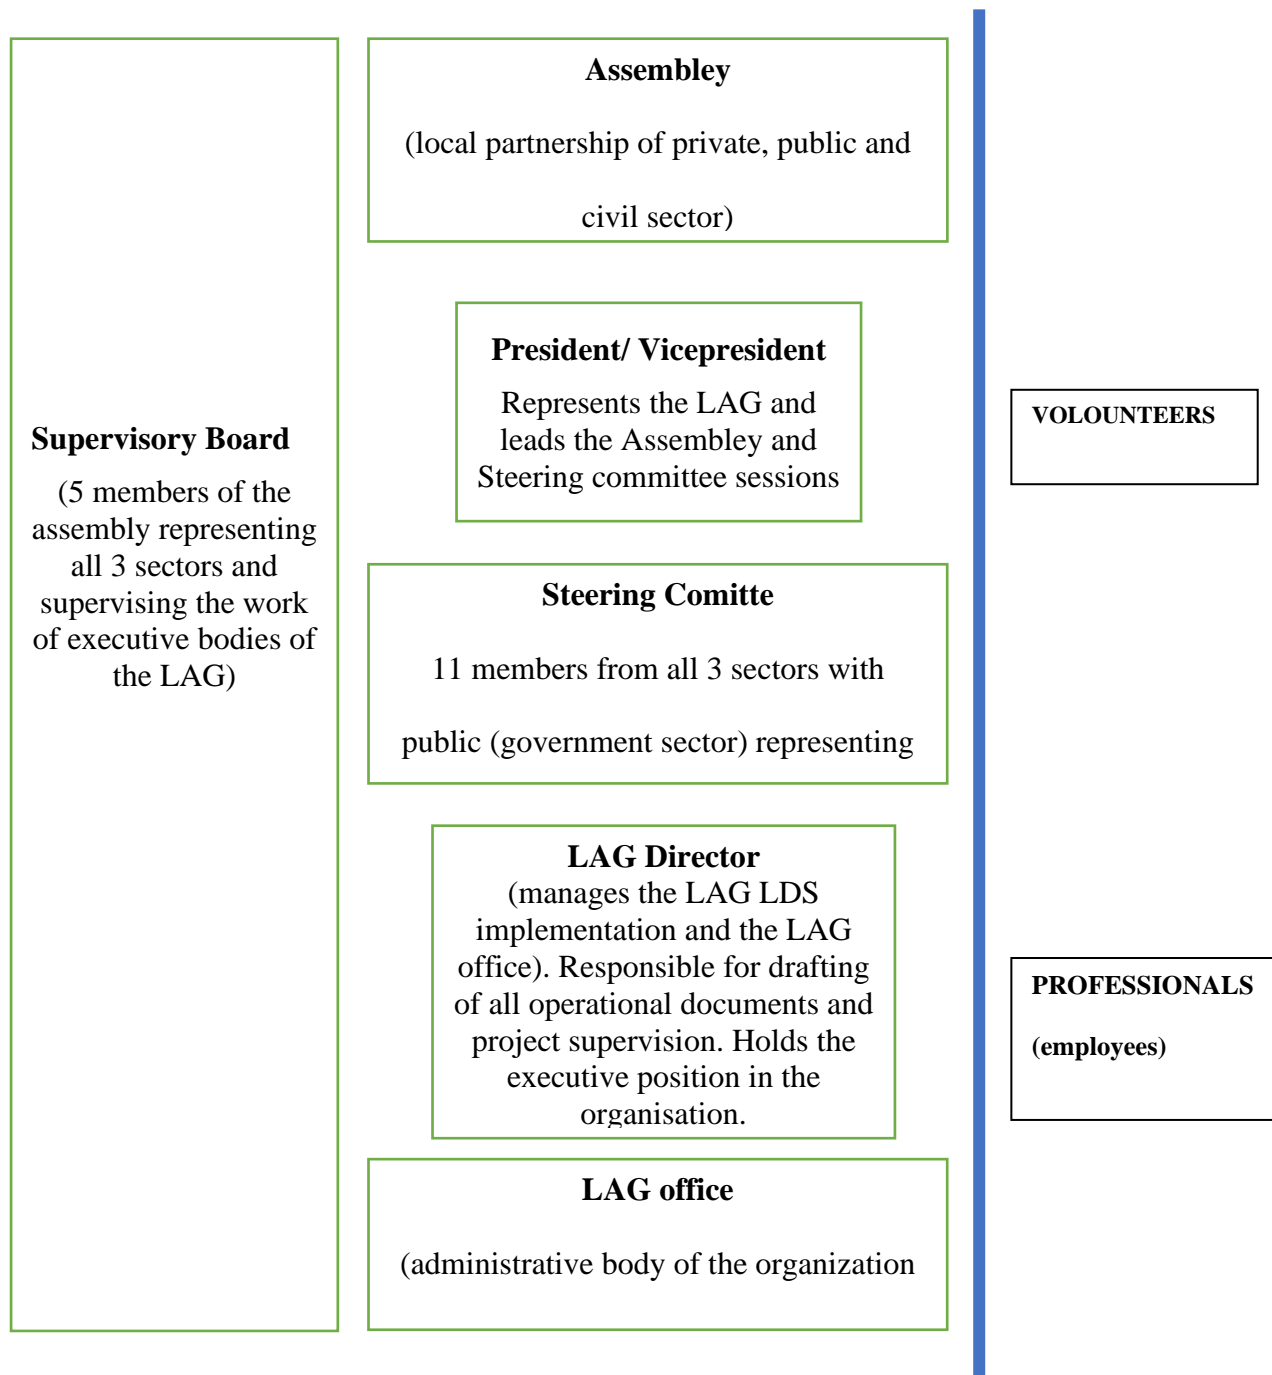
Supervisory Board

(5 members of the assembly representing all 3 sectors and supervising the work of executive bodies of the LAG)

Assembley

(local partnership of private, public and civil sector)

President/ Vicepresident

Represents the LAG and leads the Assembley and Steering committee sessions

Steering Comitte

11 members from all 3 sectors with public (government sector) representing

LAG Director

(manages the LAG LDS implementation and the LAG office). Responsible for drafting of all operational documents and project supervision. Holds the executive position in the organisation.

LAG office

(administrative body of the organization

VOLOUNTEERS

PROFESSIONALS

(employees)